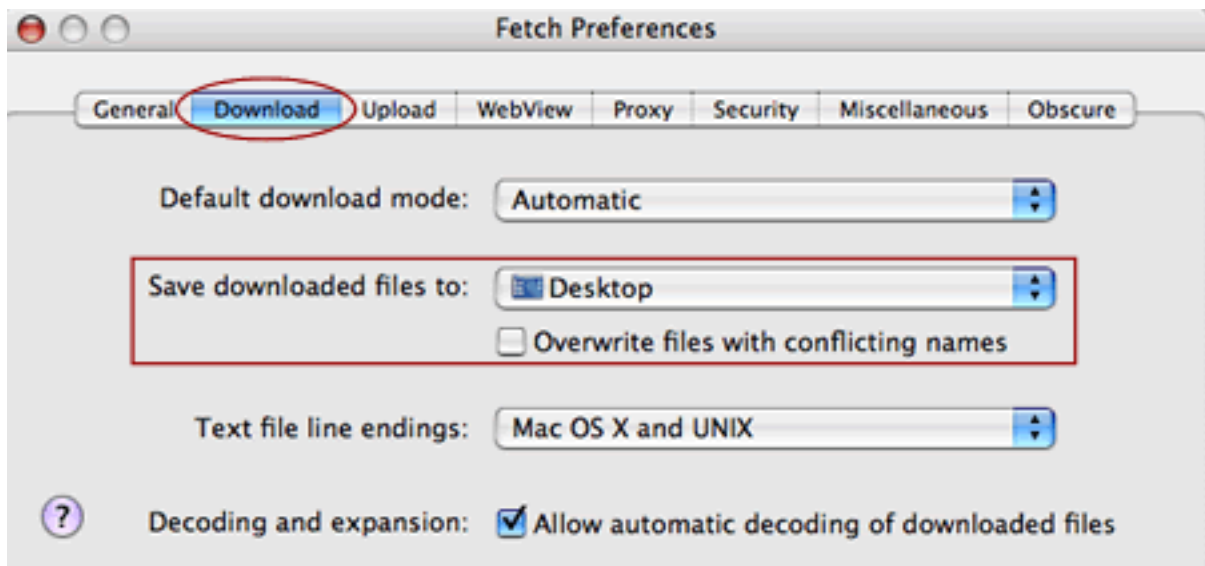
Fetch Preferences

General Download Upload WebView Proxy Security Miscellaneous Obscure

Default download mode: Automatic

Save downloaded files to: Desktop

Overwrite files with conflicting names

Text file line endings: Mac OS X and UNIX

?

Decoding and expansion: Allow automatic decoding of downloaded files